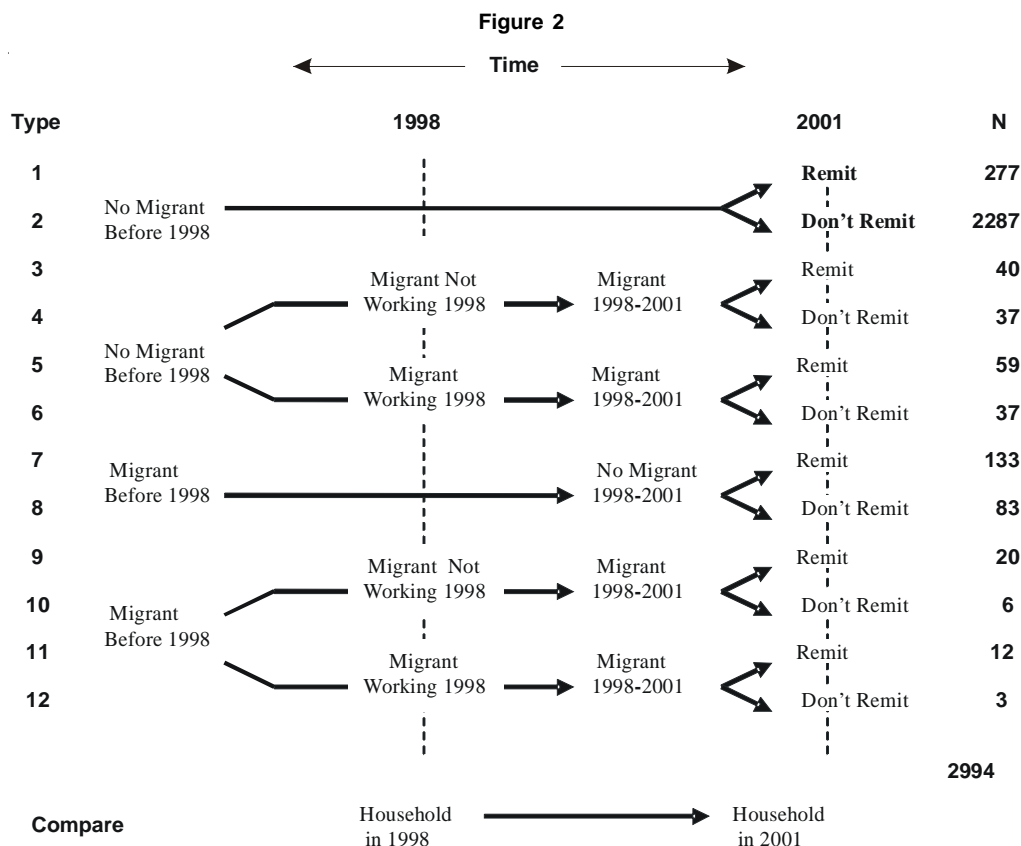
Figure 2

Time

Type

1998

2001

N

1
2
No Migrant Before 1998
Remit 277
Don't Remit 2287

3
4
5
6
No Migrant Before 1998
Migrant Not Working 1998
Migrant 1998-2001
Remit 40
Don't Remit 37
Migrant Working 1998
Migrant 1998-2001
Remit 59
Don't Remit 37

7
8
Migrant Before 1998
No Migrant 1998-2001
Remit 133
Don't Remit 83

9
10
11
12
Migrant Before 1998
Migrant Not Working 1998
Migrant 1998-2001
Remit 20
Don't Remit 6
Migrant Working 1998
Migrant 1998-2001
Remit 12
Don't Remit 3

2994

Compare
Household in 1998
Household in 2001